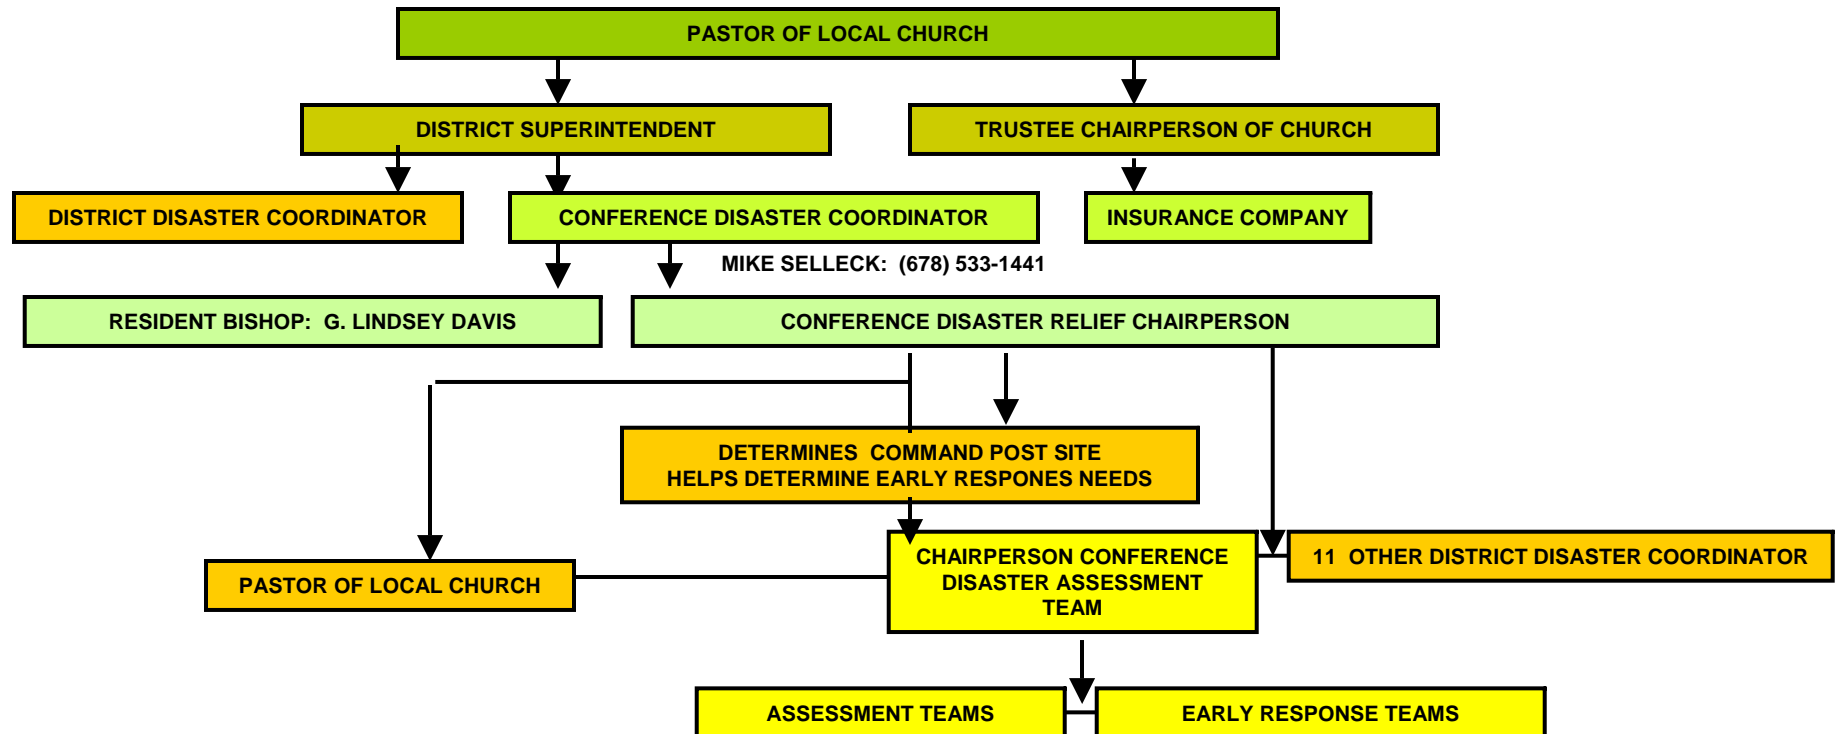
PASTOR OF LOCAL CHURCH

DISTRICT SUPERINTENDENT

TRUSTEE CHAIRPERSON OF CHURCH

DISTRICT DISASTER COORDINATOR

CONFERENCE DISASTER COORDINATOR

INSURANCE COMPANY

MIKE SELLECK: (678) 533-1441

RESIDENT BISHOP: G. LINDSEY DAVIS

CONFERENCE DISASTER RELIEF CHAIRPERSON

DETERMINES COMMAND POST SITE
HELPS DETERMINE EARLY RESPONES NEEDS

PASTOR OF LOCAL CHURCH

CHAIRPERSON CONFERENCE DISASTER ASSESSMENT TEAM

11 OTHER DISTRICT DISASTER COORDINATOR

ASSESSMENT TEAMS

EARLY RESPONSE TEAMS